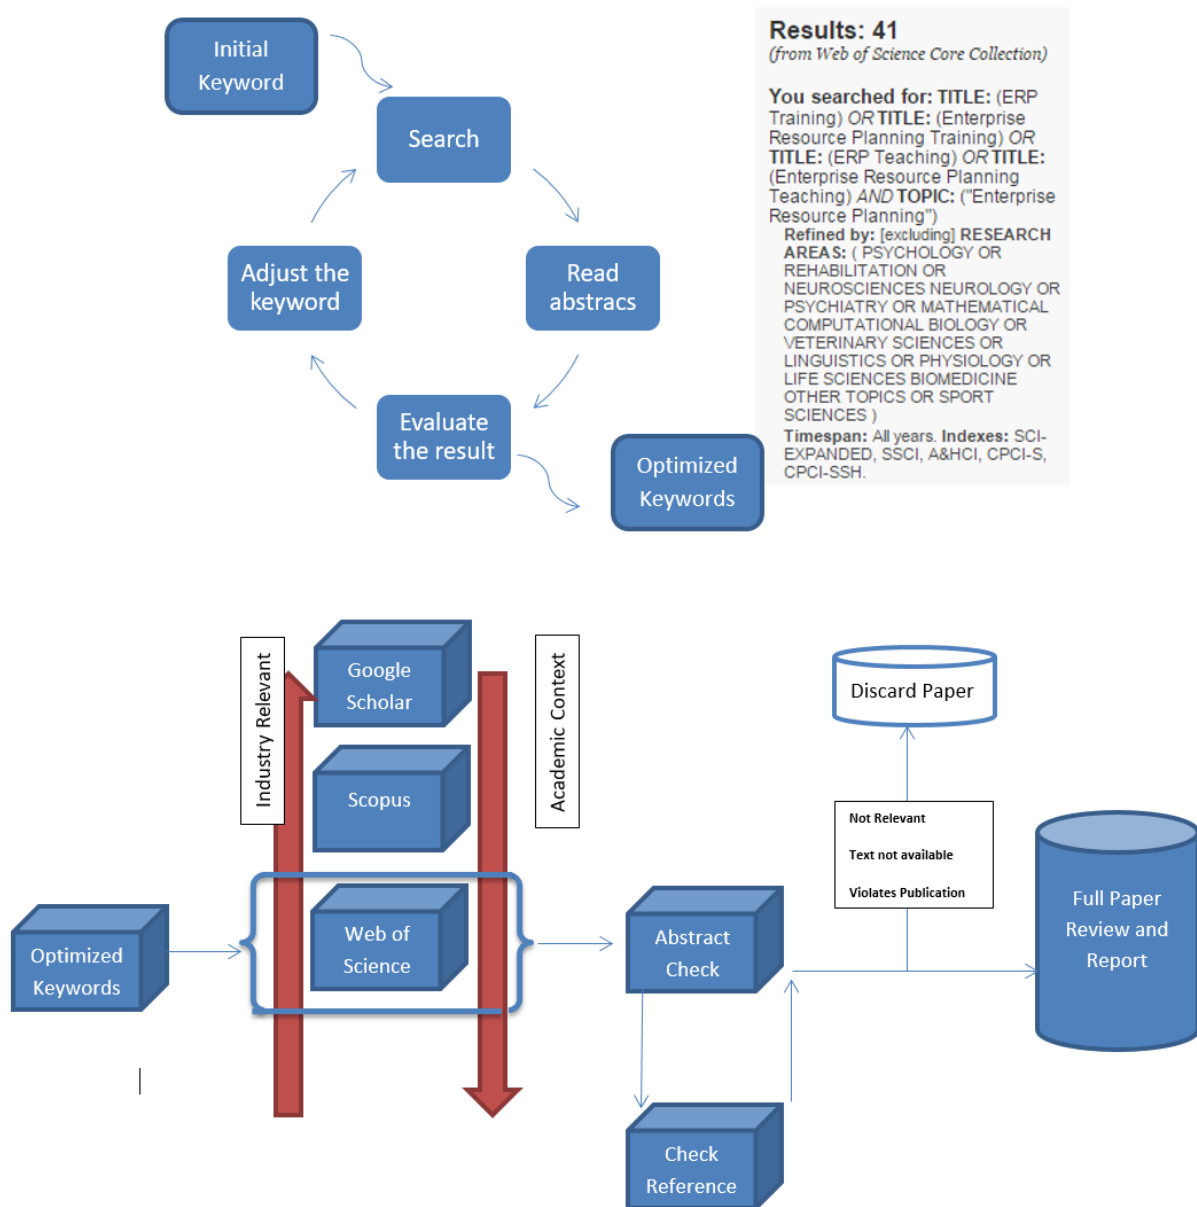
Initial Keyword

Search

Read abstracts

Evaluate the result

Adjust the keyword

Optimized Keywords

Results: 41
(from Web of Science Core Collection)

You searched for: TITLE: (ERP Training) OR TITLE: (Enterprise Resource Planning Training) OR TITLE: (ERP Teaching) OR TITLE: (Enterprise Resource Planning Teaching) AND TOPIC: ("Enterprise Resource Planning")
Refined by: [excluding] RESEARCH AREAS: ( PSYCHOLOGY OR REHABILITATION OR NEUROSCIENCES NEUROLOGY OR PSYCHIATRY OR MATHEMATICAL COMPUTATIONAL BIOLOGY OR VETERINARY SCIENCES OR LINGUISTICS OR PHYSIOLOGY OR LIFE SCIENCES BIOMEDICINE OTHER TOPICS OR SPORT SCIENCES )
Timespan: All years. Indexes: SCI-EXPANDED, SSCI, A&HCI, CPCI-S, CPCI-SSH.

Industry Relevant

Google Scholar

Scopus

Web of Science

Academic Context

Optimized Keywords

Abstract Check

Check Reference

Discard Paper

Not Relevant
Text not available
Violates Publication

Full Paper Review and Report